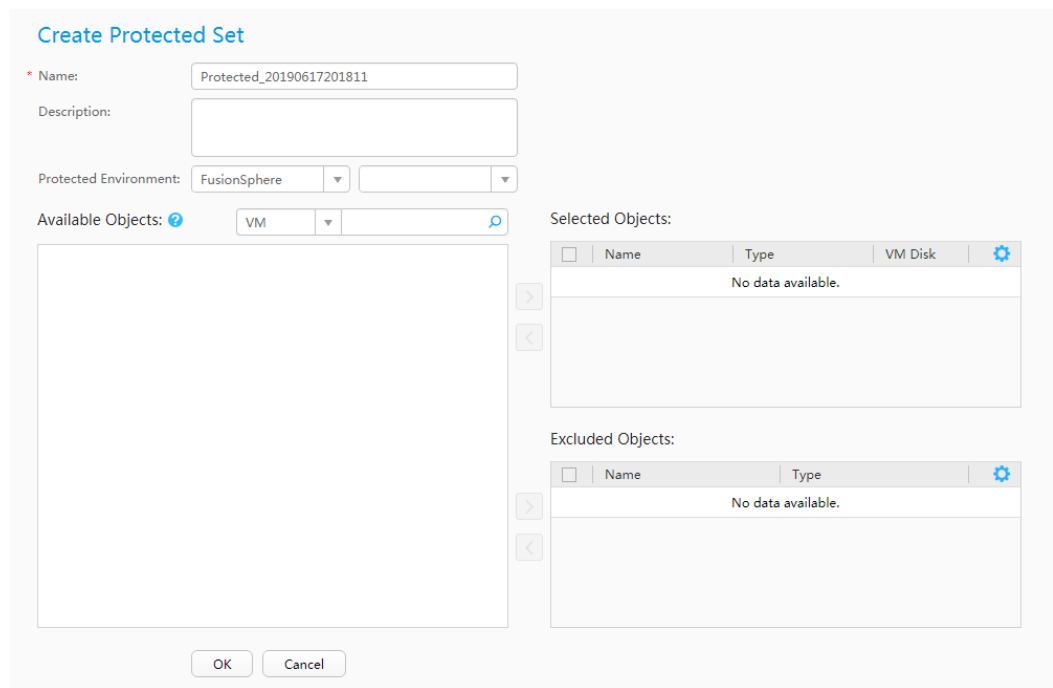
Create Protected Set

* Name: Protected_20190617201811

Description:

Protected Environment: FusionSphere

Available Objects: VM

Selected Objects:

| Name | Type | VM Disk |
|---|---|---|
| No data available. | | |

Excluded Objects:

| Name | Type |
|---|---|
| No data available. | |

OK Cancel